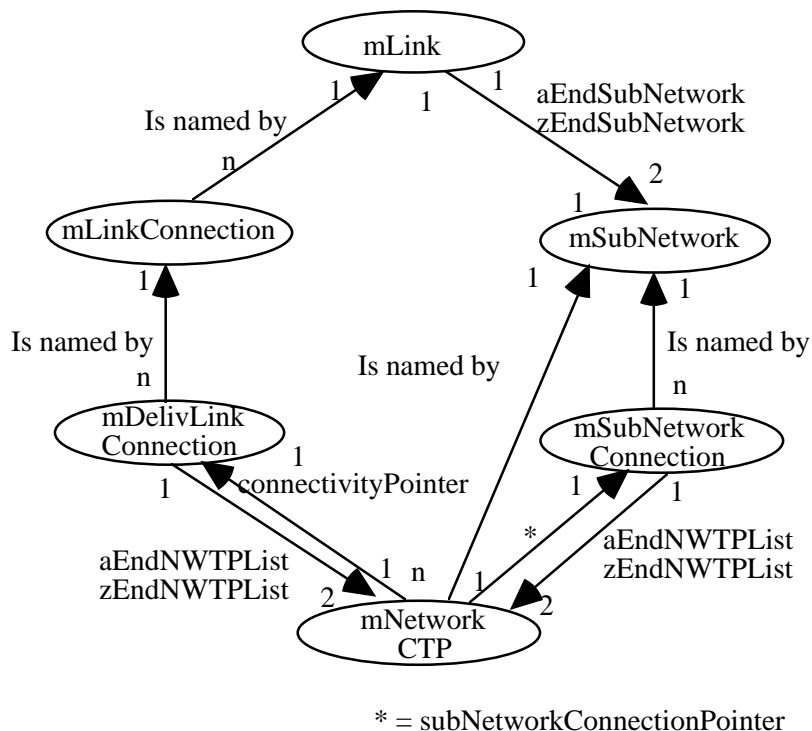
mLink

1

1

1

Is named by

aEndSubNetwork
zEndSubNetwork

n

2

1

mLinkConnection

mSubNetwork

1

1

1

Is named by

Is named by

Is named by

n

n

mDelivLink Connection

mSubNetwork Connection

1

1

connectivityPointer

1

1

*

aEndNWTPList
zEndNWTPList

aEndNWTPList
zEndNWTPList

1

n

1

2

2

mNetwork CTP

* = subNetworkConnectionPointer